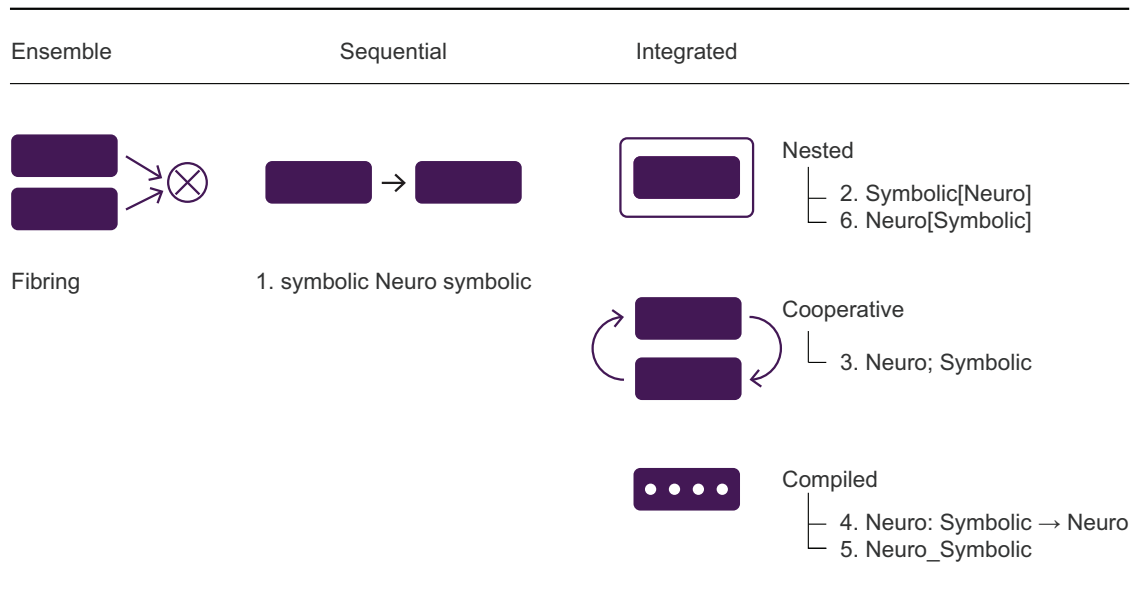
| Ensemble | Sequential | Integrated |
|---|---|---|

Fibring

1. symbolic Neuro symbolic

Nested
2. Symbolic[Neuro]
6. Neuro[Symbolic]

Cooperative
3. Neuro; Symbolic

Compiled
4. Neuro: Symbolic → Neuro
5. Neuro_Symbolic